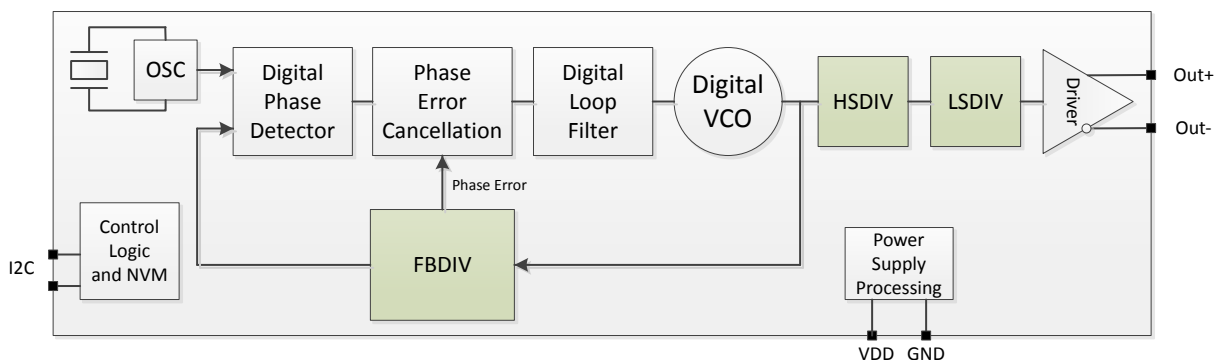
OSC

Digital Phase Detector

Phase Error Cancellation

Digital Loop Filter

Digital VCO

HSDIV

LSDIV

Driver

Out+

Out-

Phase Error

Control Logic and NVM

I2C

FBDIV

Power Supply Processing

VDD GND